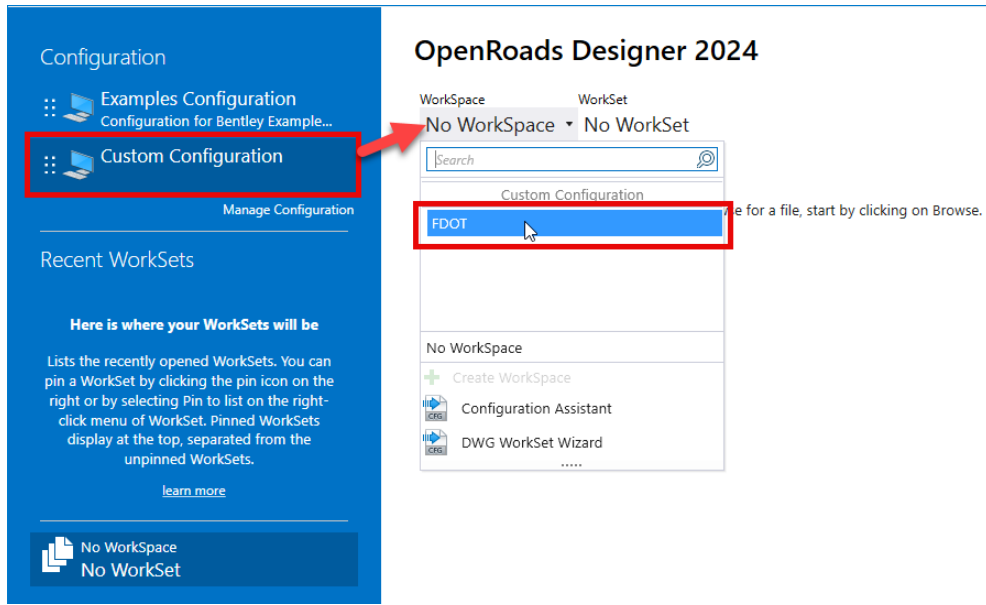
Configuration

Examples Configuration
Configuration for Bentley Example...

Custom Configuration

Manage Configuration

Recent WorkSets

Here is where your WorkSets will be

Lists the recently opened WorkSets. You can pin a WorkSet by clicking the pin icon on the right or by selecting Pin to list on the right-click menu of WorkSet. Pinned WorkSets display at the top, separated from the unpinned WorkSets.

learn more

No WorkSpace
No WorkSet

OpenRoads Designer 2024

WorkSpace
No WorkSpace

WorkSet
No WorkSet

Search

Custom Configuration

FDOT

e for a file, start by clicking on Browse.

No WorkSpace

Create WorkSpace

CFG
Configuration Assistant

CFG
DWG WorkSet Wizard